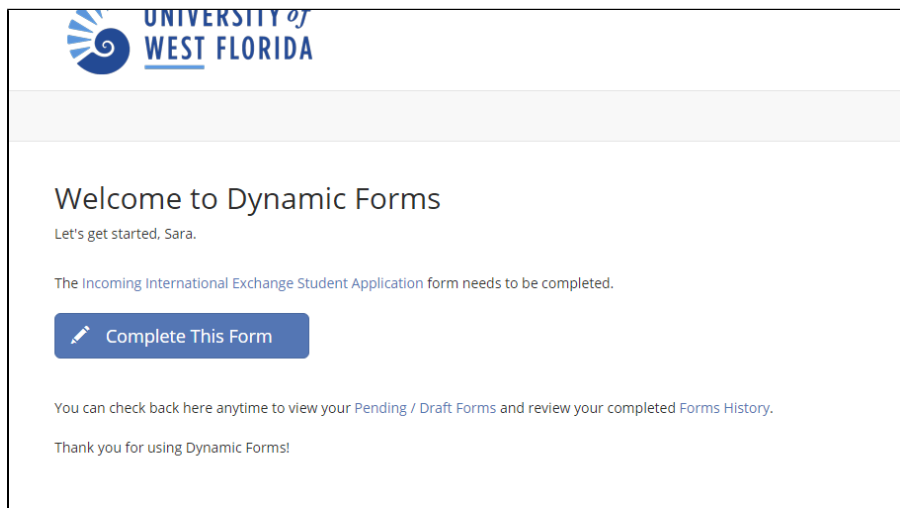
UNIVERSITY of
WEST FLORIDA

Welcome to Dynamic Forms
Let's get started, Sara.

The Incoming International Exchange Student Application form needs to be completed.

Complete This Form

You can check back here anytime to view your Pending / Draft Forms and review your completed Forms History.

Thank you for using Dynamic Forms!